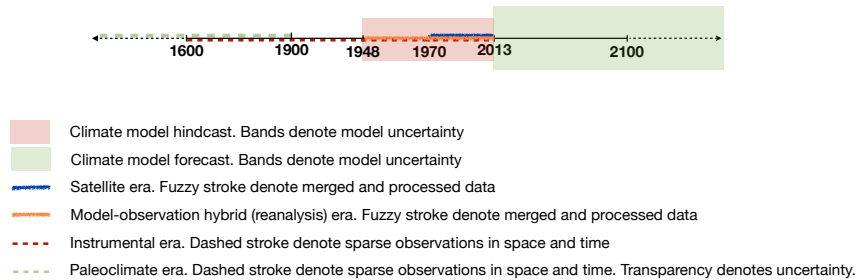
1600
1900
1948
1970
2013
2100

Climate model hindcast. Bands denote model uncertainty
Climate model forecast. Bands denote model uncertainty
Satellite era. Fuzzy stroke denote merged and processed data
Model-observation hybrid (reanalysis) era. Fuzzy stroke denote merged and processed data
Instrumental era. Dashed stroke denote sparse observations in space and time
Paleoclimate era. Dashed stroke denote sparse observations in space and time. Transparency denotes uncertainty.